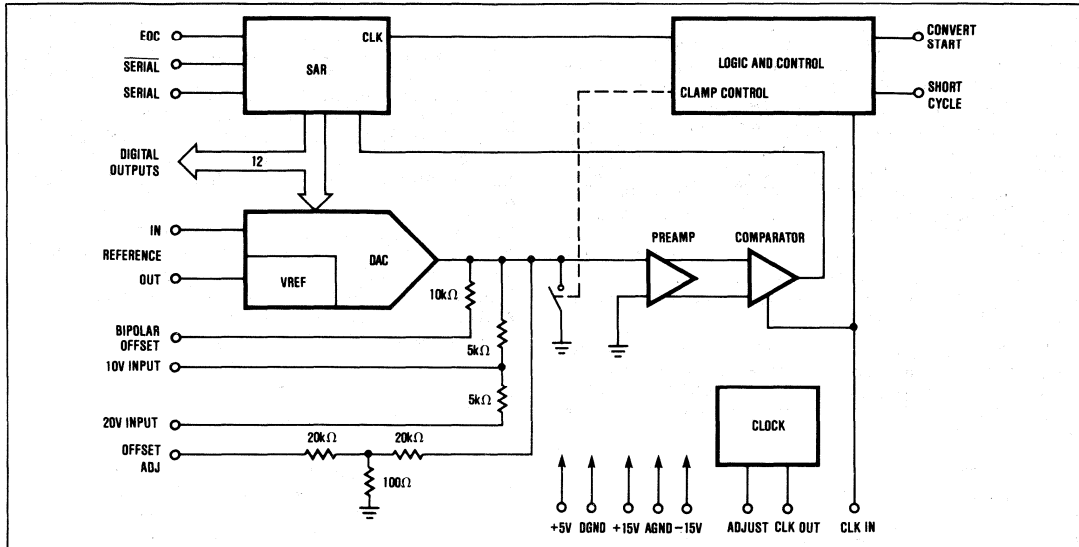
EOC
$\overline{\text{SERIAL}}$
SERIAL
SAR
CLK
LOGIC AND CONTROL
CLAMP CONTROL
CONVERT START
SHORT CYCLE
DIGITAL OUTPUTS
12
IN
REFERENCE
OUT
VREF
DAC
10kΩ
PREAMP
COMPARATOR
BIPOLAR OFFSET
5kΩ
10V INPUT
5kΩ
20V INPUT
OFFSET ADJ
20kΩ
20kΩ
100Ω
CLOCK
+5V
DGND
+15V
AGND
-15V
ADJUST
CLK OUT
CLK IN